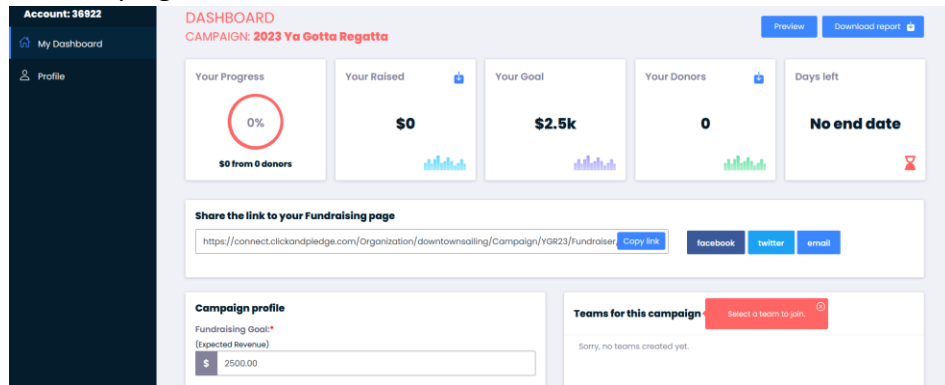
Account: 36922

My Dashboard

Profile

DASHBOARD

CAMPAIGN: 2023 Ya Gotta Regatta

Preview

Download report

Your Progress

0%

$0 from 0 donors

Your Raised

$0

Your Goal

$2.5k

Your Donors

0

Days left

No end date

Share the link to your Fundraising page

https://connect.clickandpledge.com/Organization/downtownsailing/Campaign/YGR23/Fundraiser

Copy link

facebook

twitter

email

Campaign profile

Fundraising Goal:*

(Expected Revenue)

$ 2500.00

Teams for this campaign

Select a team to join.

Sorry, no teams created yet.